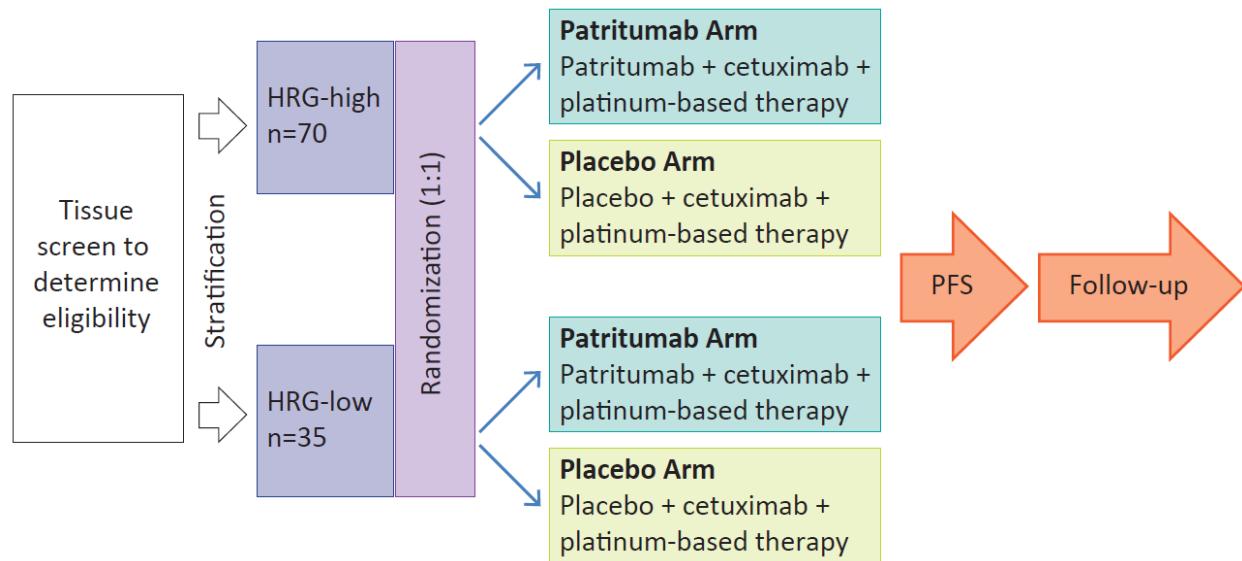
Tissue screen to determine eligibility

Stratification

HRG-high
n=70

HRG-low
n=35

Randomization (1:1)

**Patritumab Arm**
Patritumab + cetuximab + platinum-based therapy

**Placebo Arm**
Placebo + cetuximab + platinum-based therapy

**Patritumab Arm**
Patritumab + cetuximab + platinum-based therapy

**Placebo Arm**
Placebo + cetuximab + platinum-based therapy

PFS

Follow-up